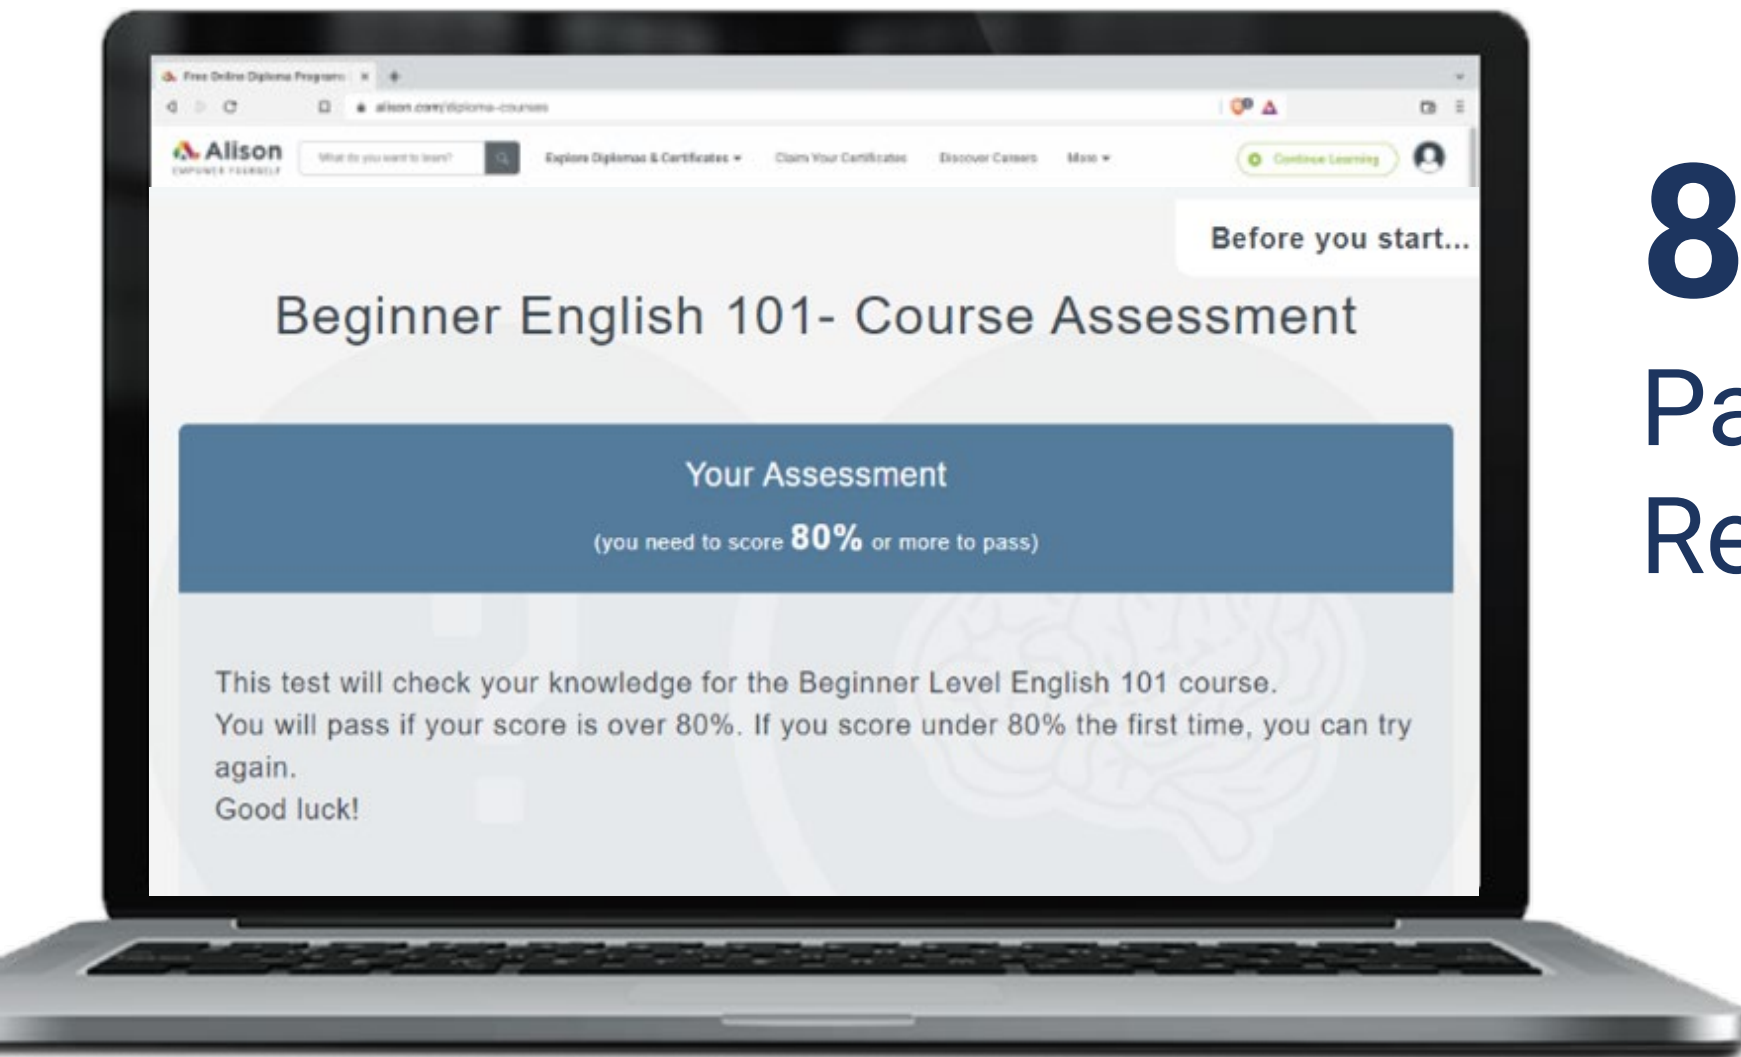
Free Online Diploma Programs

alison.com/diploma-courses

Alison
EMPOWER YOURSELF

What do you want to learn?

Explore Diplomas & Certificates

Claim Your Certificates

Discover Careers

More

Continue Learning

Before you start...

Beginner English 101- Course Assessment

Your Assessment

(you need to score 80% or more to pass)

This test will check your knowledge for the Beginner Level English 101 course.
You will pass if your score is over 80%. If you score under 80% the first time, you can try again.
Good luck!

8

Pa

Re